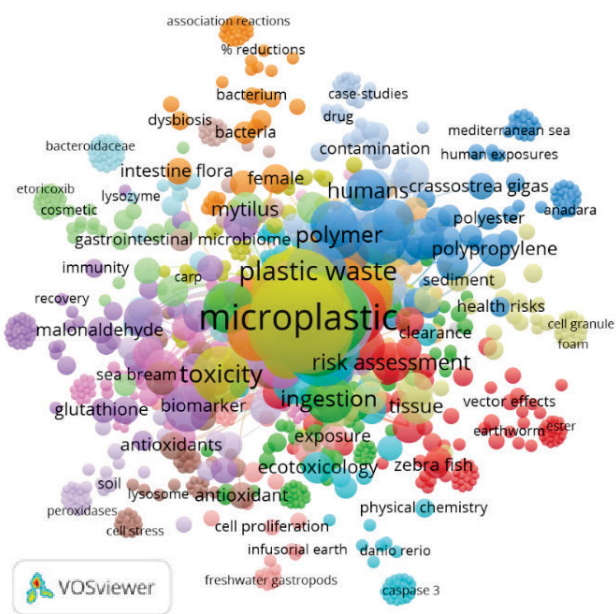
association reactions
% reductions
bacterium
case-studies
dysbiosis
bacteria
drug
mediterranean sea
bacteroidaceae
contamination
human exposures
intestine flora
female
humans
crassostrea gigas
etoricoxib
lysozyme
cosmetic
mytilus
polyester
anadara
gastrointestinal microbiome
polymer
polypropylene
immunity
carp
plastic waste
sediment
recovery
health risks
microplastic
cell granule
malonaldehyde
foam
clearance
risk assessment
sea bream
toxicity
glutathione
biomarker
ingestion
tissue
vector effects
earthworm
ester
antioxidants
exposure
ecotoxicology
zebra fish
soil
lysosome
antioxidant
peroxidases
physical chemistry
cell stress
cell proliferation
infusorial earth
danio rerio
freshwater gastropods
VOSviewer
caspase 3